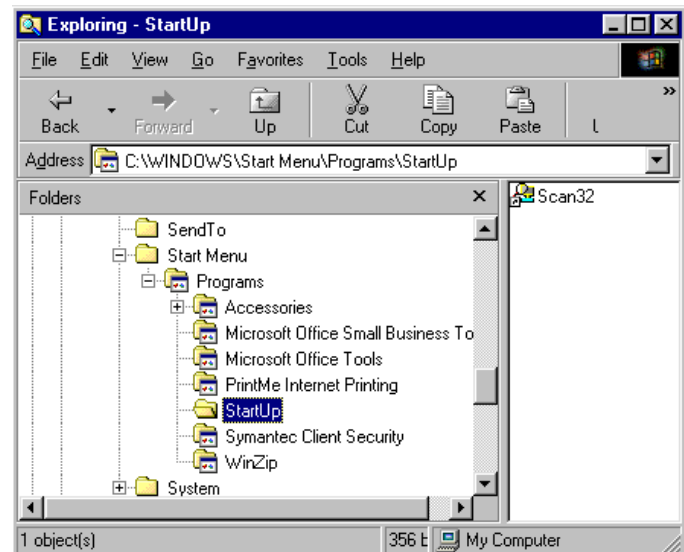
Exploring - StartUp

File Edit View Go Favorites Tools Help

Back Forward Up Cut Copy Paste l

Address C:\WINDOWS\Start Menu\Programs\StartUp

Folders ×

SendTo
Start Menu
Programs
Accessories
Microsoft Office Small Business To
Microsoft Office Tools
PrintMe Internet Printing
StartUp
Symantec Client Security
WinZip
System

Scan32

1 object(s) 356 b My Computer